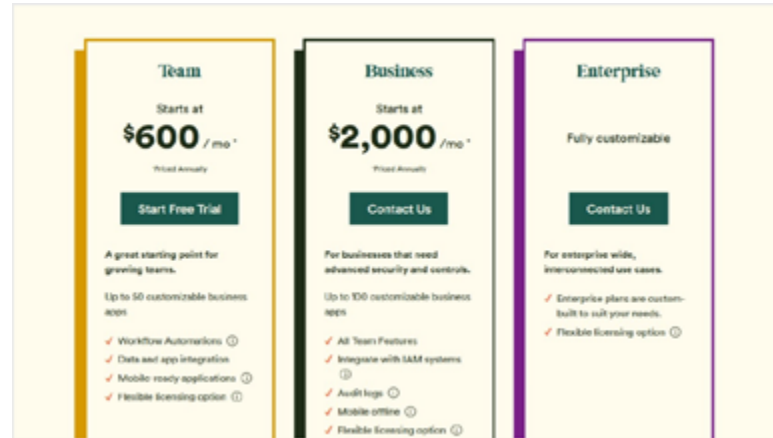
Team

Starts at

$600 / mo *

Priced Annually

Start Free Trial

A great starting point for growing teams.

Up to 50 customizable business apps

✓ Workflow Automations ⓘ
✓ Data and app integration
✓ Mobile ready applications ⓘ
✓ Flexible licensing option ⓘ

Business

Starts at

$2,000 / mo *

Priced Annually

Contact Us

For businesses that need advanced security and controls.

Up to 100 customizable business apps

✓ All Team Features
✓ Integrate with IAM systems ⓘ
✓ Audit logs ⓘ
✓ Mobile offline ⓘ
✓ Flexible licensing option ⓘ

Enterprise

Fully customizable

Contact Us

For enterprise wide, interconnected use cases.

✓ Enterprise plans are custom-built to suit your needs.
✓ Flexible licensing option ⓘ